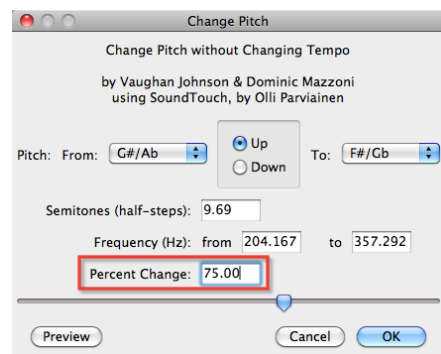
Change Pitch

Change Pitch without Changing Tempo

by Vaughan Johnson & Dominic Mazzoni
using SoundTouch, by Olli Parviainen

Pitch: From: G#/Ab

Up

Down

To: F#/Gb

Semitones (half-steps): 9.69

Frequency (Hz): from 204.167 to 357.292

Percent Change: 75.00

Preview

Cancel

OK